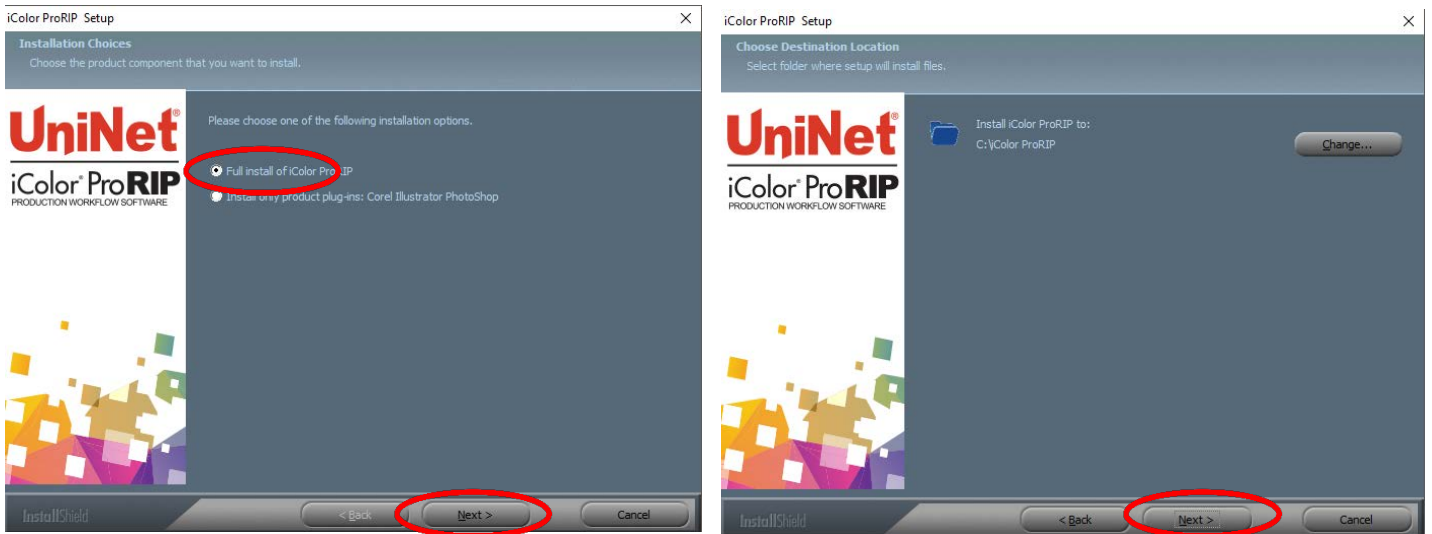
iColor ProRIP Setup
×

Installation Choices
Choose the product component that you want to install.

UniNet®
iColor® ProRIP
PRODUCTION WORKFLOW SOFTWARE

Please choose one of the following installation options.

Full install of iColor ProRIP
Install only product plug-ins: Corel Illustrator PhotoShop

InstallShield
< Back
Next >
Cancel

iColor ProRIP Setup
×

Choose Destination Location
Select folder where setup will install files.

UniNet®
iColor® ProRIP
PRODUCTION WORKFLOW SOFTWARE

Install iColor ProRIP to:
C:\iColor ProRIP

Change...

InstallShield
< Back
Next >
Cancel